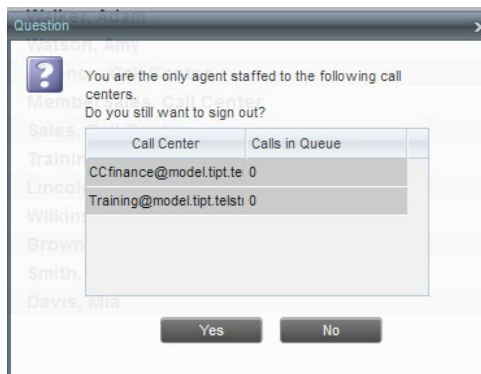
Question

You are the only agent staffed to the following call centers.
Do you still want to sign out?

| Call Center | Calls in Queue |
|---|---|
| CCfinance@model.tipt.te | 0 |
| Training@model.tipt.telst | 0 |

Yes No